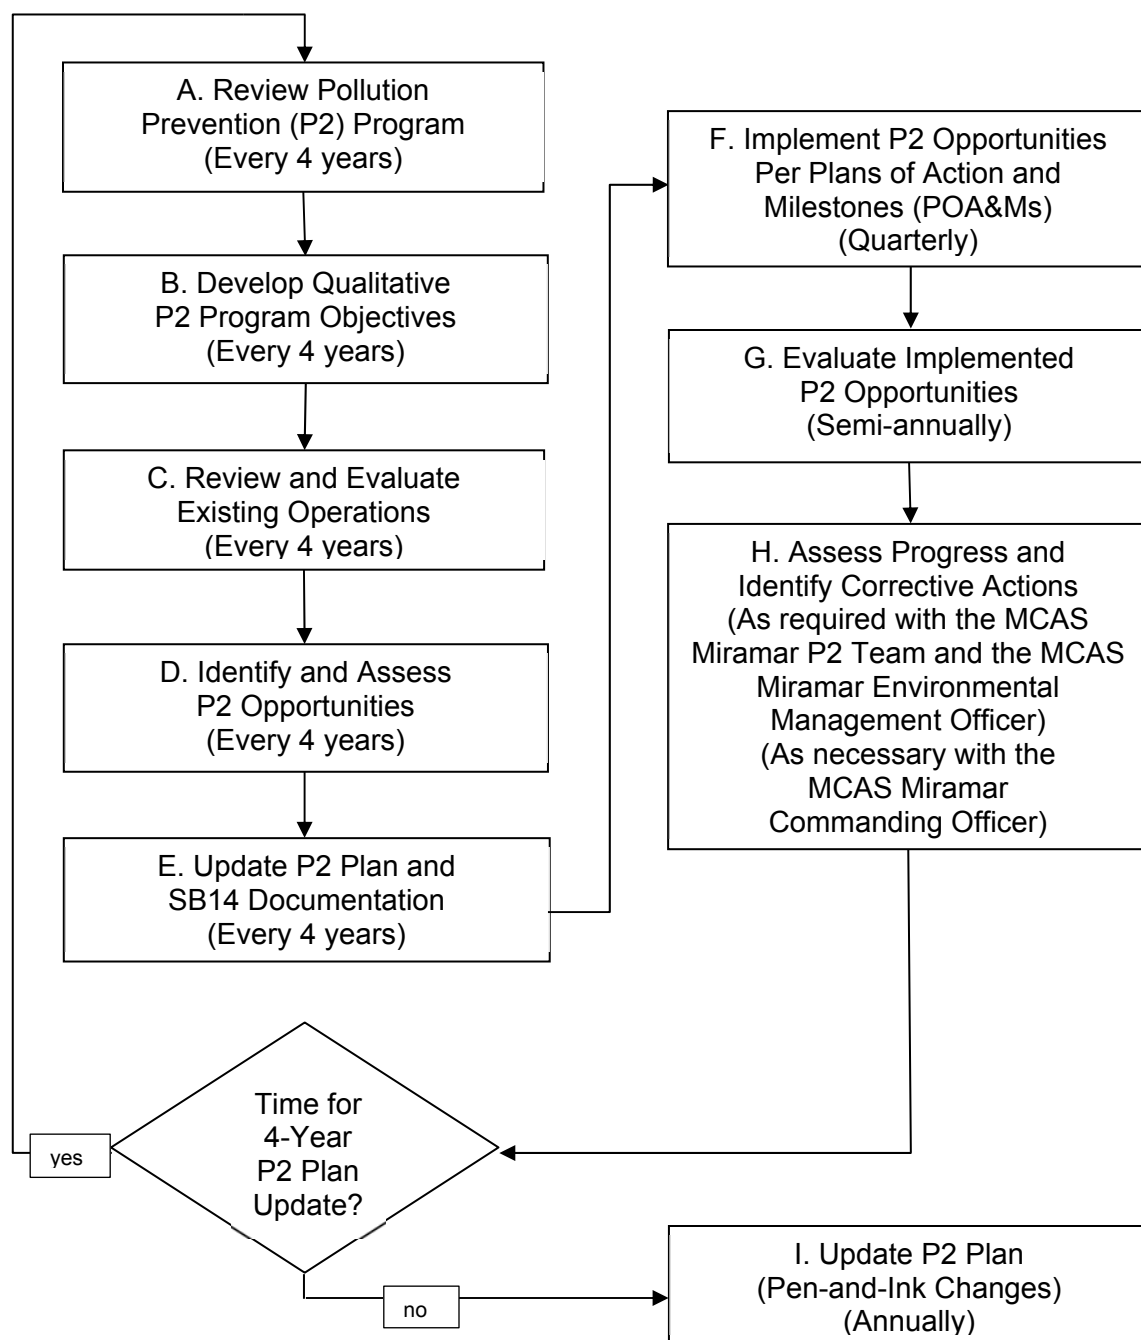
A. Review Pollution Prevention (P2) Program (Every 4 years)

B. Develop Qualitative P2 Program Objectives (Every 4 years)

C. Review and Evaluate Existing Operations (Every 4 years)

D. Identify and Assess P2 Opportunities (Every 4 years)

E. Update P2 Plan and SB14 Documentation (Every 4 years)

F. Implement P2 Opportunities Per Plans of Action and Milestones (POA&Ms) (Quarterly)

G. Evaluate Implemented P2 Opportunities (Semi-annually)

H. Assess Progress and Identify Corrective Actions (As required with the MCAS Miramar P2 Team and the MCAS Miramar Environmental Management Officer) (As necessary with the MCAS Miramar Commanding Officer)

Time for 4-Year P2 Plan Update?

yes

no

I. Update P2 Plan (Pen-and-Ink Changes) (Annually)